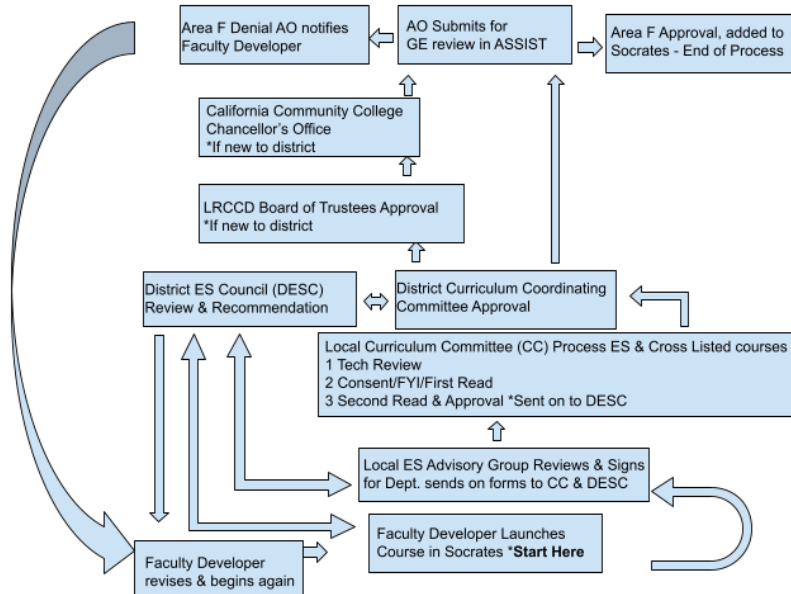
Area F Denial AO notifies Faculty Developer

AO Submits for GE review in ASSIST

Area F Approval, added to Socrates - End of Process

California Community College Chancellor's Office
*If new to district

LRCCD Board of Trustees Approval
*If new to district

District ES Council (DESC) Review & Recommendation

District Curriculum Coordinating Committee Approval

Local Curriculum Committee (CC) Process ES & Cross Listed courses
1 Tech Review
2 Consent/FYI/First Read
3 Second Read & Approval *Sent on to DESC

Local ES Advisory Group Reviews & Signs for Dept. sends on forms to CC & DESC

Faculty Developer Launches Course in Socrates ***Start Here**

Faculty Developer revises & begins again